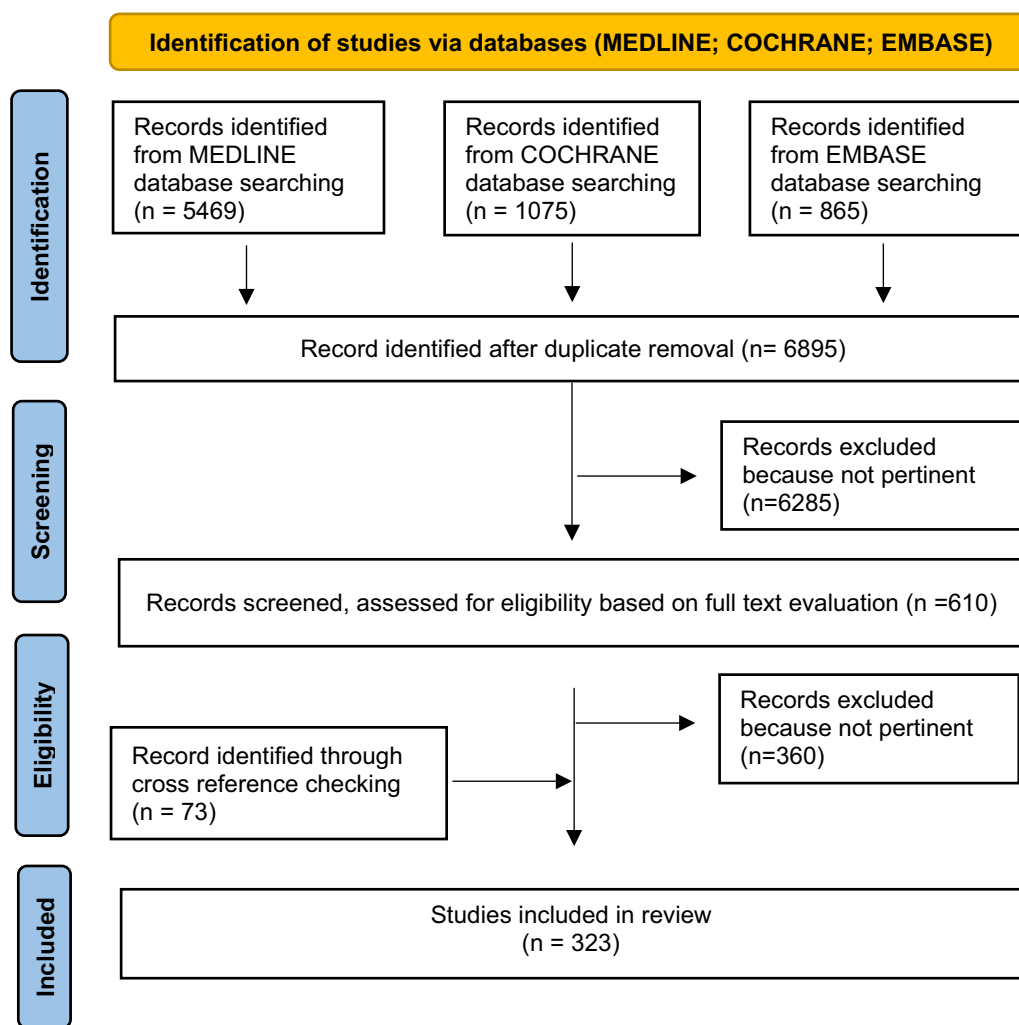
Identification of studies via databases (MEDLINE; COCHRANE; EMBASE)

Identification

Records identified from MEDLINE database searching (n = 5469)

Records identified from COCHRANE database searching (n = 1075)

Records identified from EMBASE database searching (n = 865)

Record identified after duplicate removal (n= 6895)

Screening

Records excluded because not pertinent (n=6285)

Records screened, assessed for eligibility based on full text evaluation (n =610)

Eligibility

Records excluded because not pertinent (n=360)

Record identified through cross reference checking (n = 73)

Included

Studies included in review (n = 323)